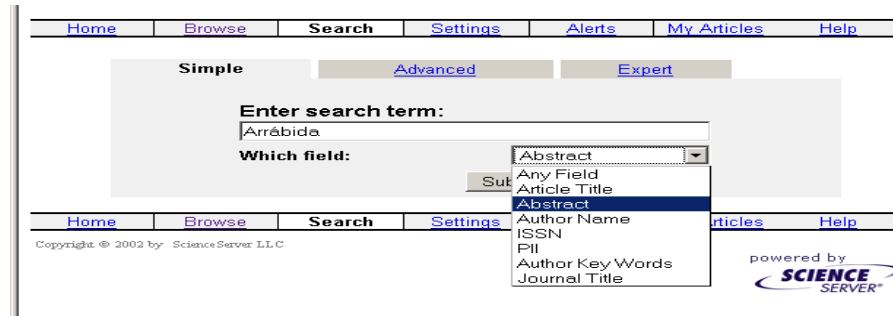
Home | Browse | Search | Settings | Alerts | My Articles | Help

Simple | Advanced | Expert

Enter search term:

Arrábida

Which field: Abstract

Sub

Any Field
Article Title
Abstract
Author Name
ISSN
PII
Author Key Words
Journal Title

Home | Browse | Search | Settings | rticles | Help

Copyright © 2002 by ScienceServer LLC

powered by SCIENCE SERVER®